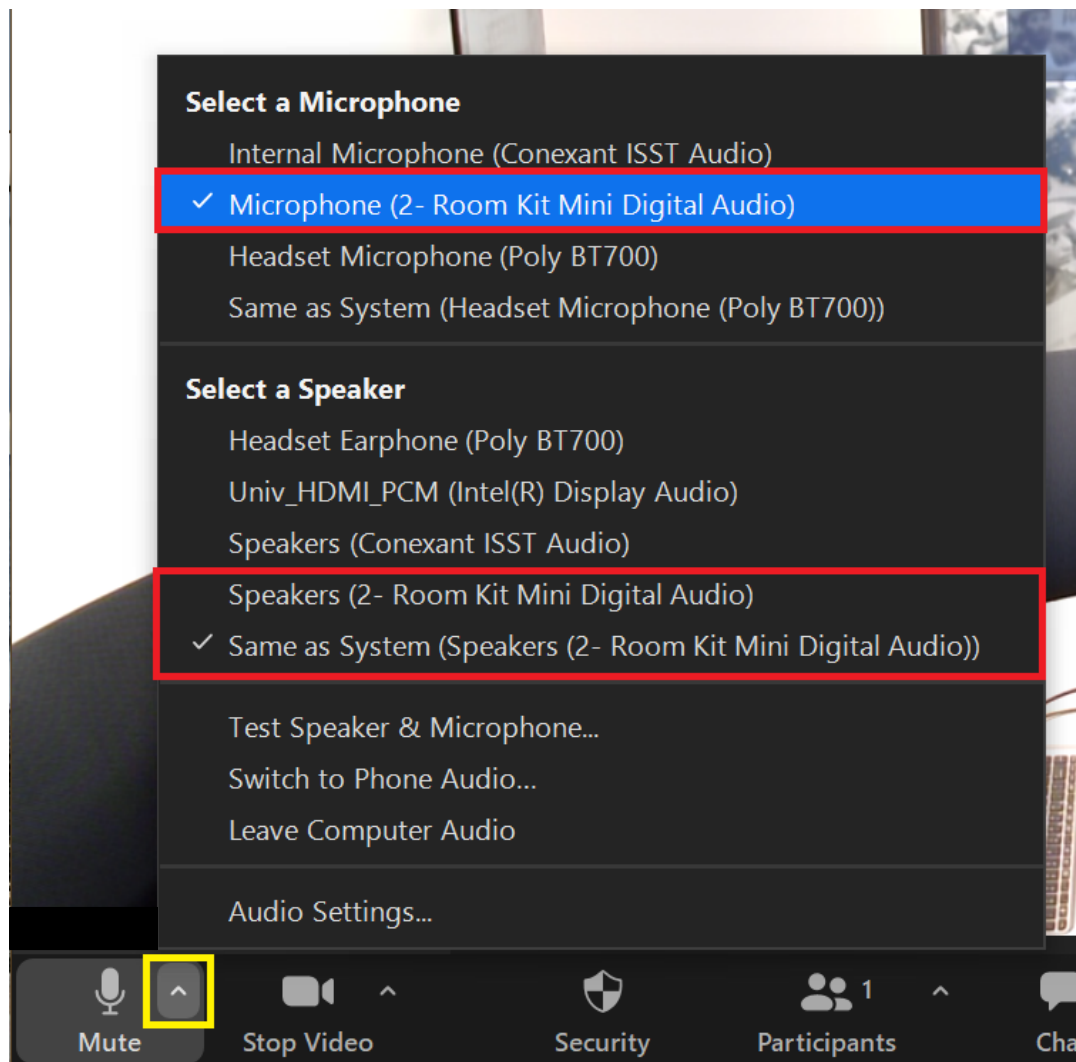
Select a Microphone
Internal Microphone (Conexant ISST Audio)
✓ Microphone (2- Room Kit Mini Digital Audio)
Headset Microphone (Poly BT700)
Same as System (Headset Microphone (Poly BT700))

Select a Speaker
Headset Earphone (Poly BT700)
Univ_HDMI_PCM (Intel(R) Display Audio)
Speakers (Conexant ISST Audio)
Speakers (2- Room Kit Mini Digital Audio)
✓ Same as System (Speakers (2- Room Kit Mini Digital Audio))

Test Speaker & Microphone...
Switch to Phone Audio...
Leave Computer Audio

Audio Settings...

Mute
Stop Video
Security
1
Participants
Cha